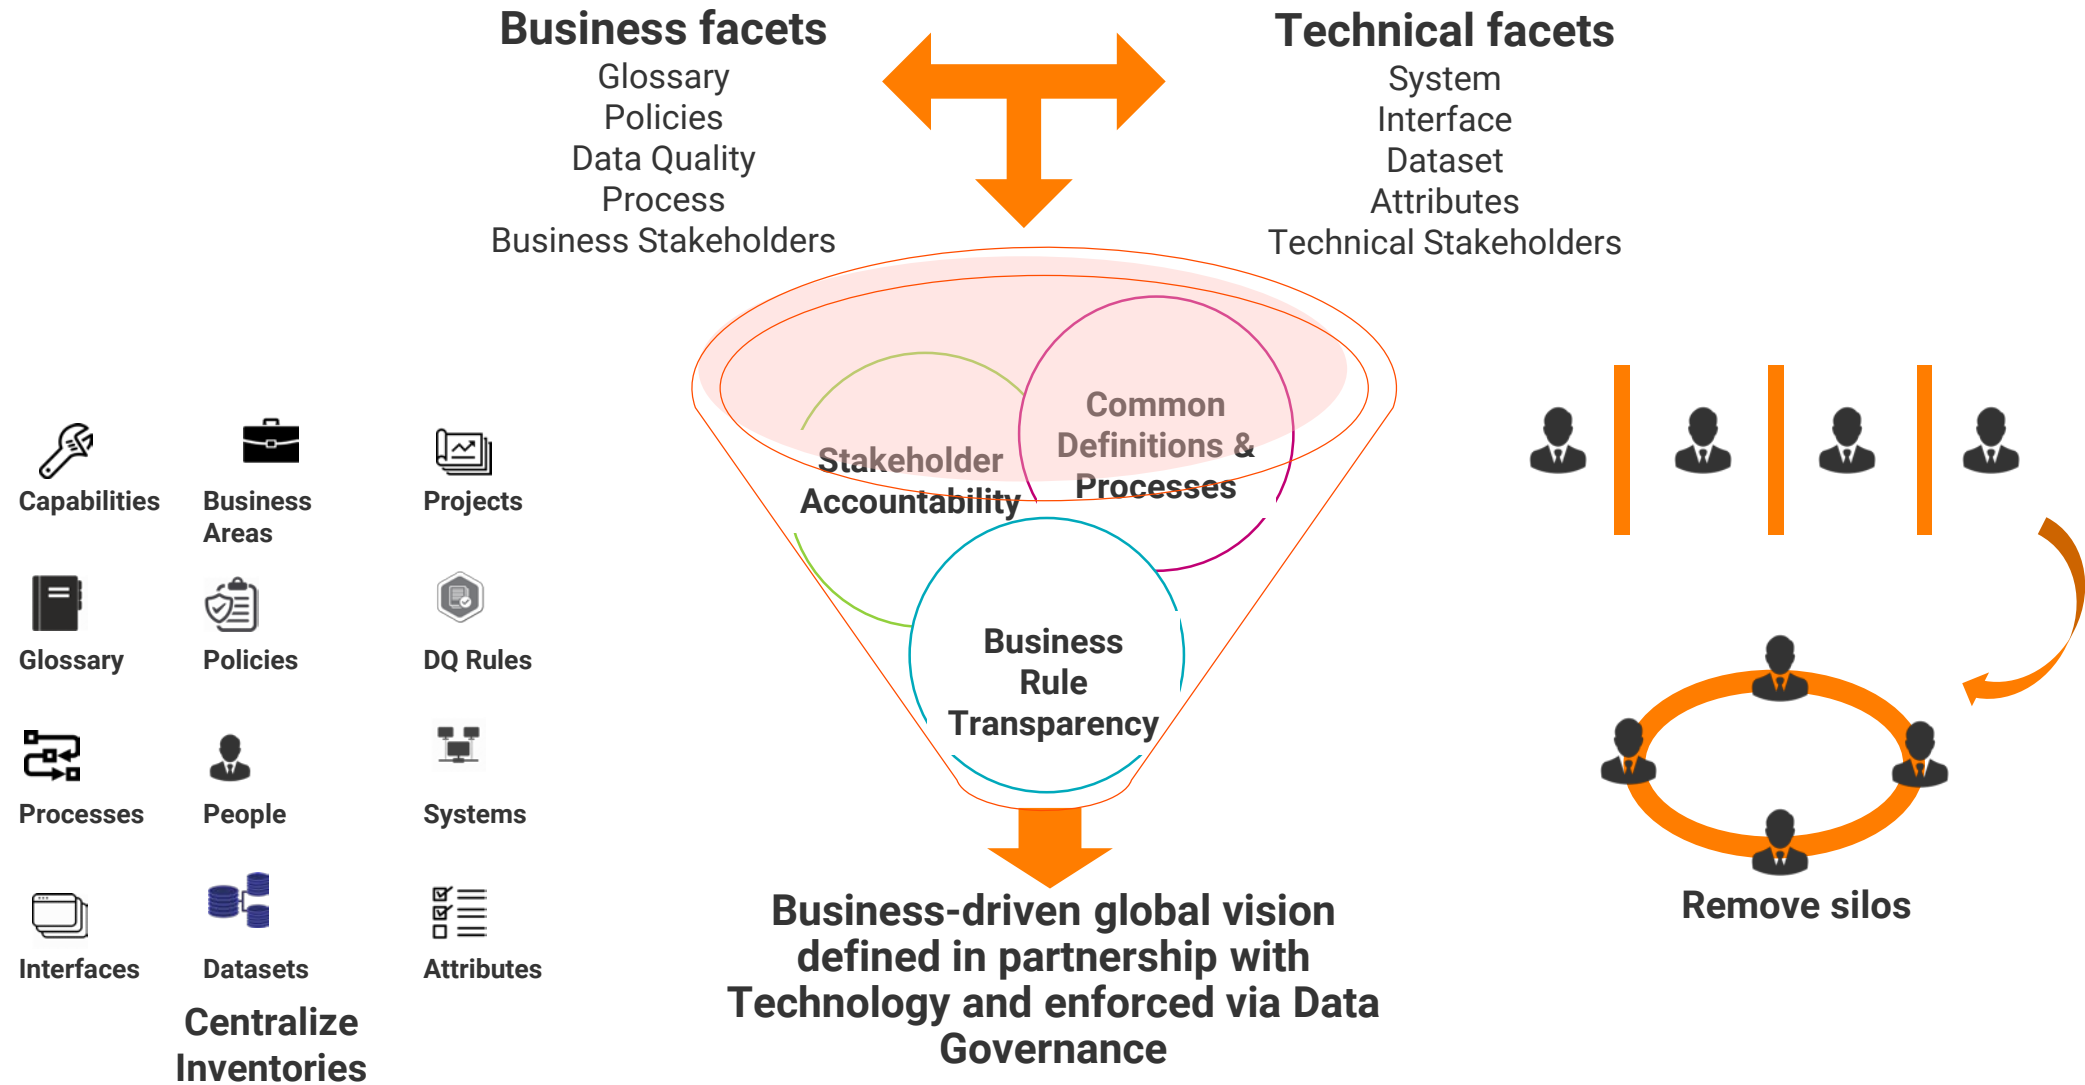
Business facets
Glossary
Policies
Data Quality
Process
Business Stakeholders

Technical facets
System
Interface
Dataset
Attributes
Technical Stakeholders

Capabilities
Business Areas
Projects
Glossary
Policies
DQ Rules
Processes
People
Systems
Interfaces
Datasets
Attributes

Centralize Inventories

Stakeholder Accountability
Common Definitions & Processes
Business Rule Transparency

Business-driven global vision defined in partnership with Technology and enforced via Data Governance

Remove silos